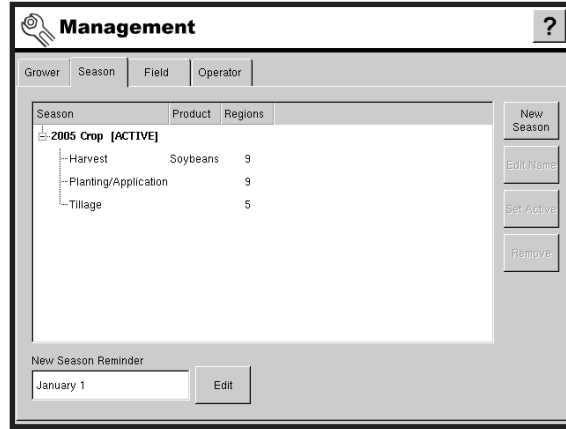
Management

?

Grower | Season | Field | Operator

| Season | Product | Regions |
|---|---|---|
| 2005 Crop [ACTIVE] | | |
| Harvest | Soybeans | 9 |
| Planting/Application | | 9 |
| Tillage | | 5 |

New Season

Edit Name

Set Active

Remove

New Season Reminder

January 1

Edit